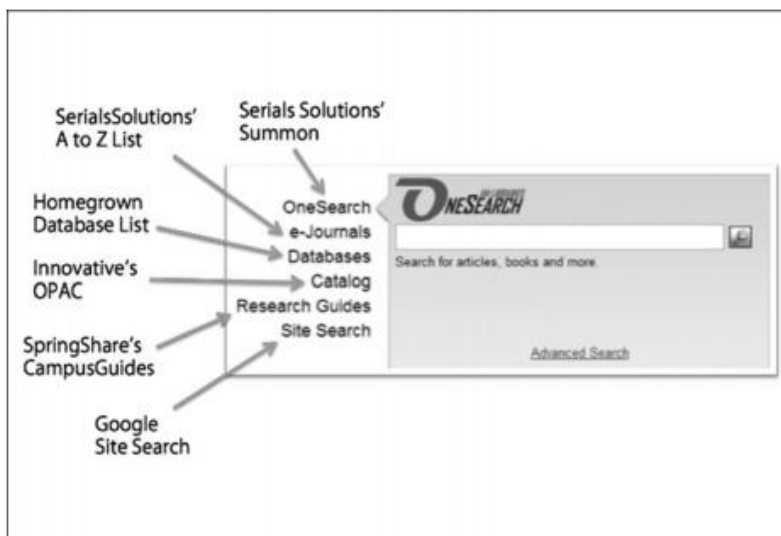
SerialsSolutions' A to Z List

Serials Solutions' Summon

Homegrown Database List

Innovative's OPAC

SpringShare's CampusGuides

Google Site Search

OneSearch
e-Journals
Databases
Catalog
Research Guides
Site Search

ONESEARCH

Search for articles, books and more.

Advanced Search